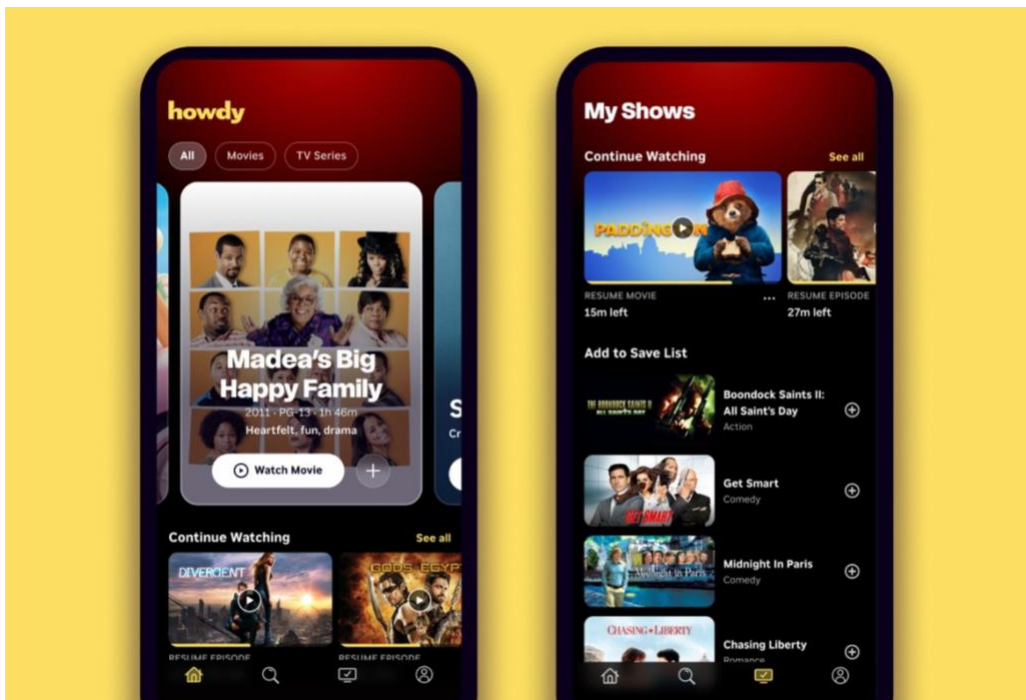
howdy

All Movies TV Series

Madea's Big Happy Family
2011 · PG-13 · 1h 46m
Heartfelt, fun, drama

Watch Movie

S
Cr

Continue Watching See all

DIVERGENT

GODS OF EGYPT

RESUME EPISODE

RESUME EPISODE

My Shows

Continue Watching See all

PADDINGTON

RESUME MOVIE
15m left

RESUME EPISODE
27m left

Add to Save List

THE BOONDOCK SAINTS II ALL SAINTS DAY

Boondock Saints II: All Saint's Day
Action

GET SMART

Get Smart
Comedy

Midnight in Paris

Midnight In Paris
Comedy

CHASING LIBERTY

Chasing Liberty
Romance